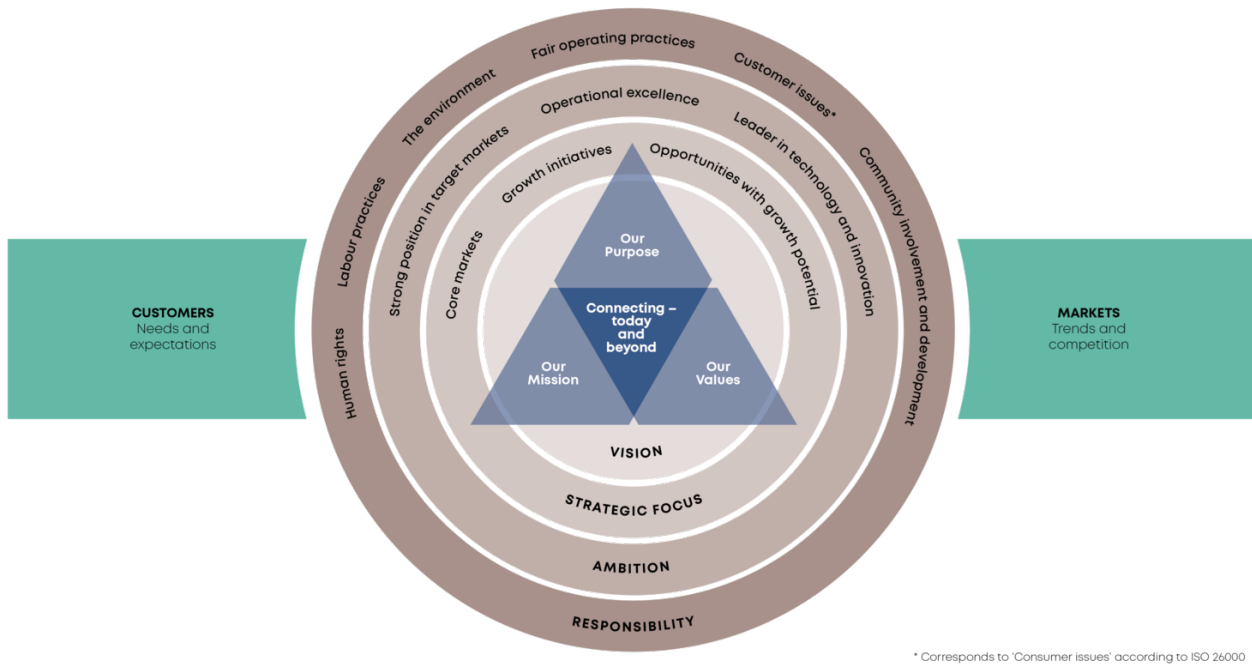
CUSTOMERS
Needs and expectations

Human rights
Labour practices
The environment
Fair operating practices
Customer issues*
Community involvement and development

Strong position in target markets
Operational excellence
Leader in technology and innovation

Core markets
Growth initiatives
Opportunities with growth potential

Our Purpose
Connecting – today and beyond
Our Mission
Our Values

VISION
STRATEGIC FOCUS
AMBITION
RESPONSIBILITY

MARKETS
Trends and competition

* Corresponds to 'Consumer issues' according to ISO 26000